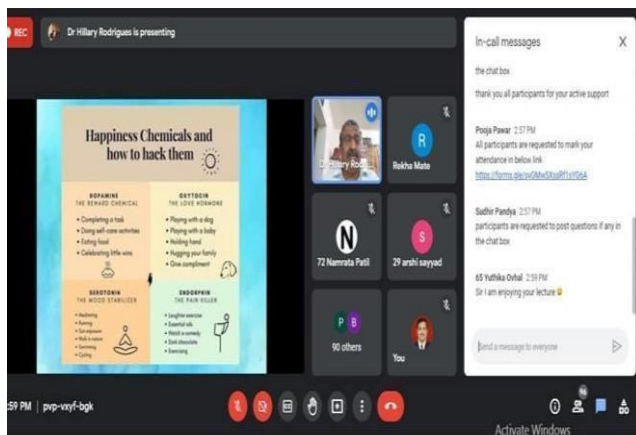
REC

Dr Hillary Rodrigues is presenting

Happiness Chemicals and how to hack them

DOPAMINE
THE REWARD CHEMICAL
• Completing a task
• Doing self-care activities
• Eating food
• Celebrating little wins

OXYTOCIN
THE LOVE HORMONE
• Playing with a dog
• Playing with a baby
• Holding hand
• Hugging your family
• Give compliment

SEROTONIN
THE MOOD STABILIZER
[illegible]

ENDORPHIN
THE PAIN KILLER
• Laughter exercise
• Essential oils
• Watch a comedy
• Dark chocolate
• Exercising

Dr Hillary Rodr...

R
Rekha Mate

N
72 Namrata Patil

S
29 arshi sayyad

P B
90 others

You

In-call messages

the chat box

thank you all participants for your active support

Pooja Pawar 2:57 PM
All participants are requested to mark your attendance in below link
https://forms.gle/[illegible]

Sudhir Pandya 2:57 PM
participants are requested to post questions if any in the chat box

65 Yuthika Ovhal 2:59 PM
Sir I am enjoying your lecture

Send a message to everyone

:59 PM | pvp-vxyf-bgk

Activate Windows